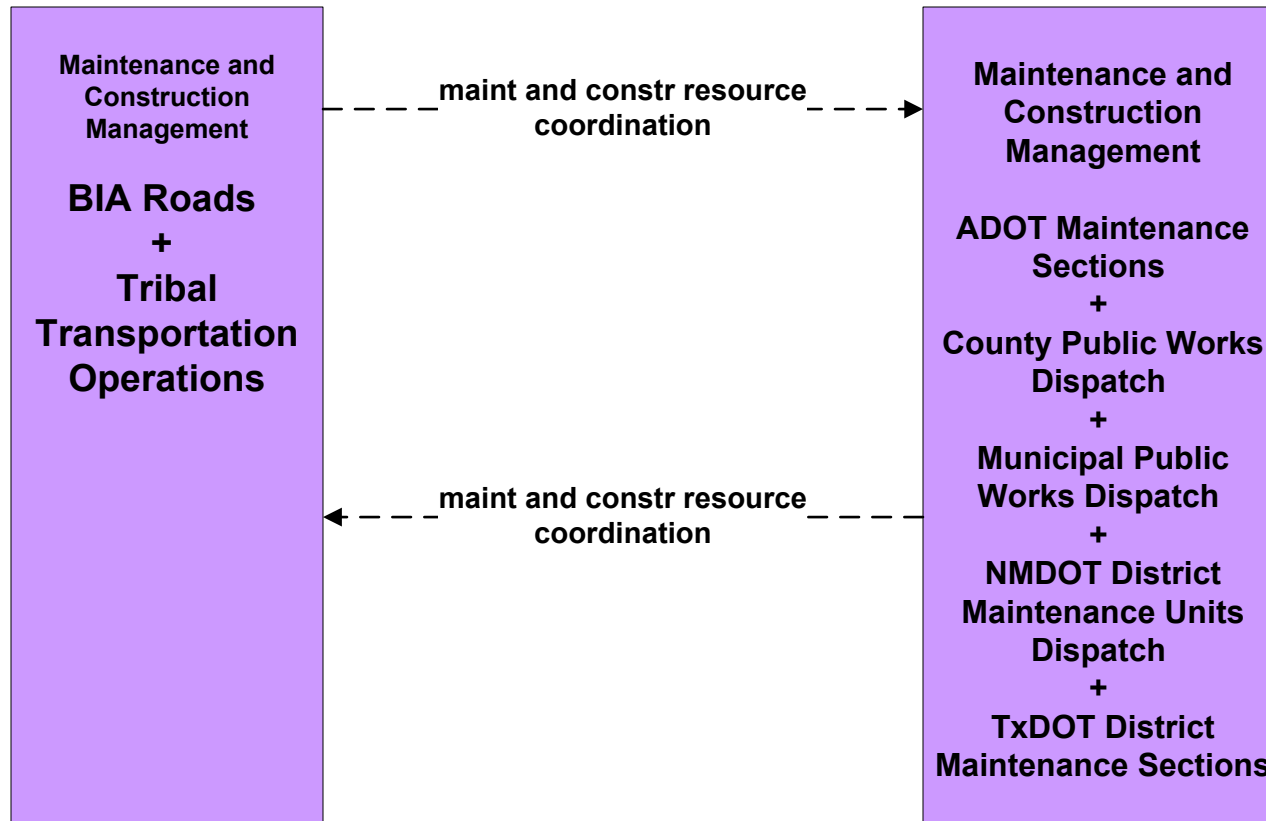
Maintenance and Construction Management

BIA Roads
+
Tribal Transportation Operations

maint and constr resource coordination

Maintenance and Construction Management

ADOT Maintenance Sections
+
County Public Works Dispatch
+
Municipal Public Works Dispatch
+
NMDOT District Maintenance Units Dispatch
+
TxDOT District Maintenance Sections

maint and constr resource coordination